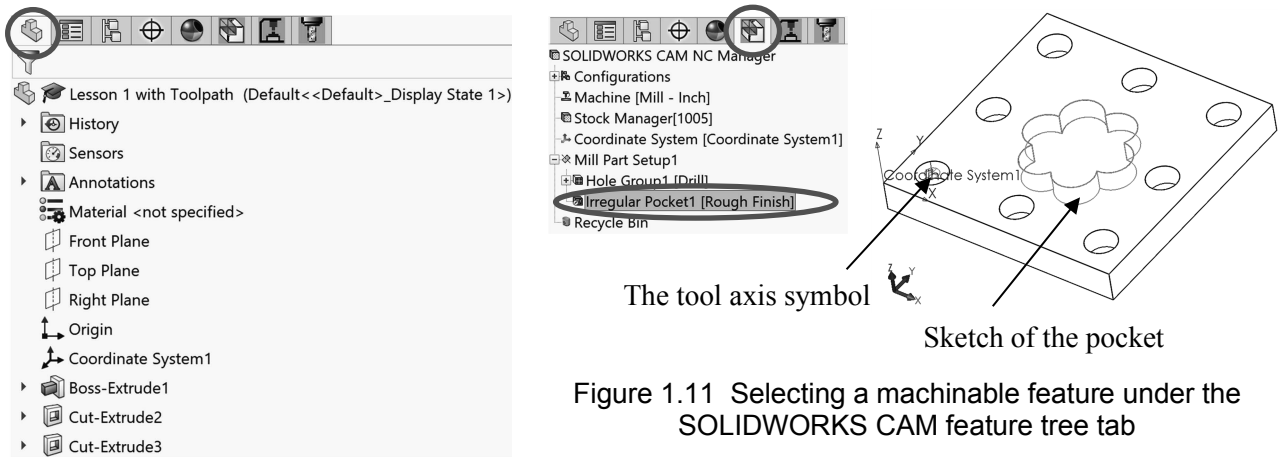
Lesson 1 with Toolpath (Default<<Default>_Display State 1>)
History
Sensors
Annotations
Material <not specified>
Front Plane
Top Plane
Right Plane
Origin
Coordinate System1
Boss-Extrude1
Cut-Extrude2
Cut-Extrude3

SOLIDWORKS CAM NC Manager
Configurations
Machine [Mill - Inch]
Stock Manager[1005]
Coordinate System [Coordinate System1]
Mill Part Setup1
Hole Group1 [Drill]
Irregular Pocket1 [Rough Finish]
Recycle Bin

Z
Y
Coordinate System1
X

The tool axis symbol
Y
Z
X

Sketch of the pocket

Figure 1.11 Selecting a machinable feature under the SOLIDWORKS CAM feature tree tab